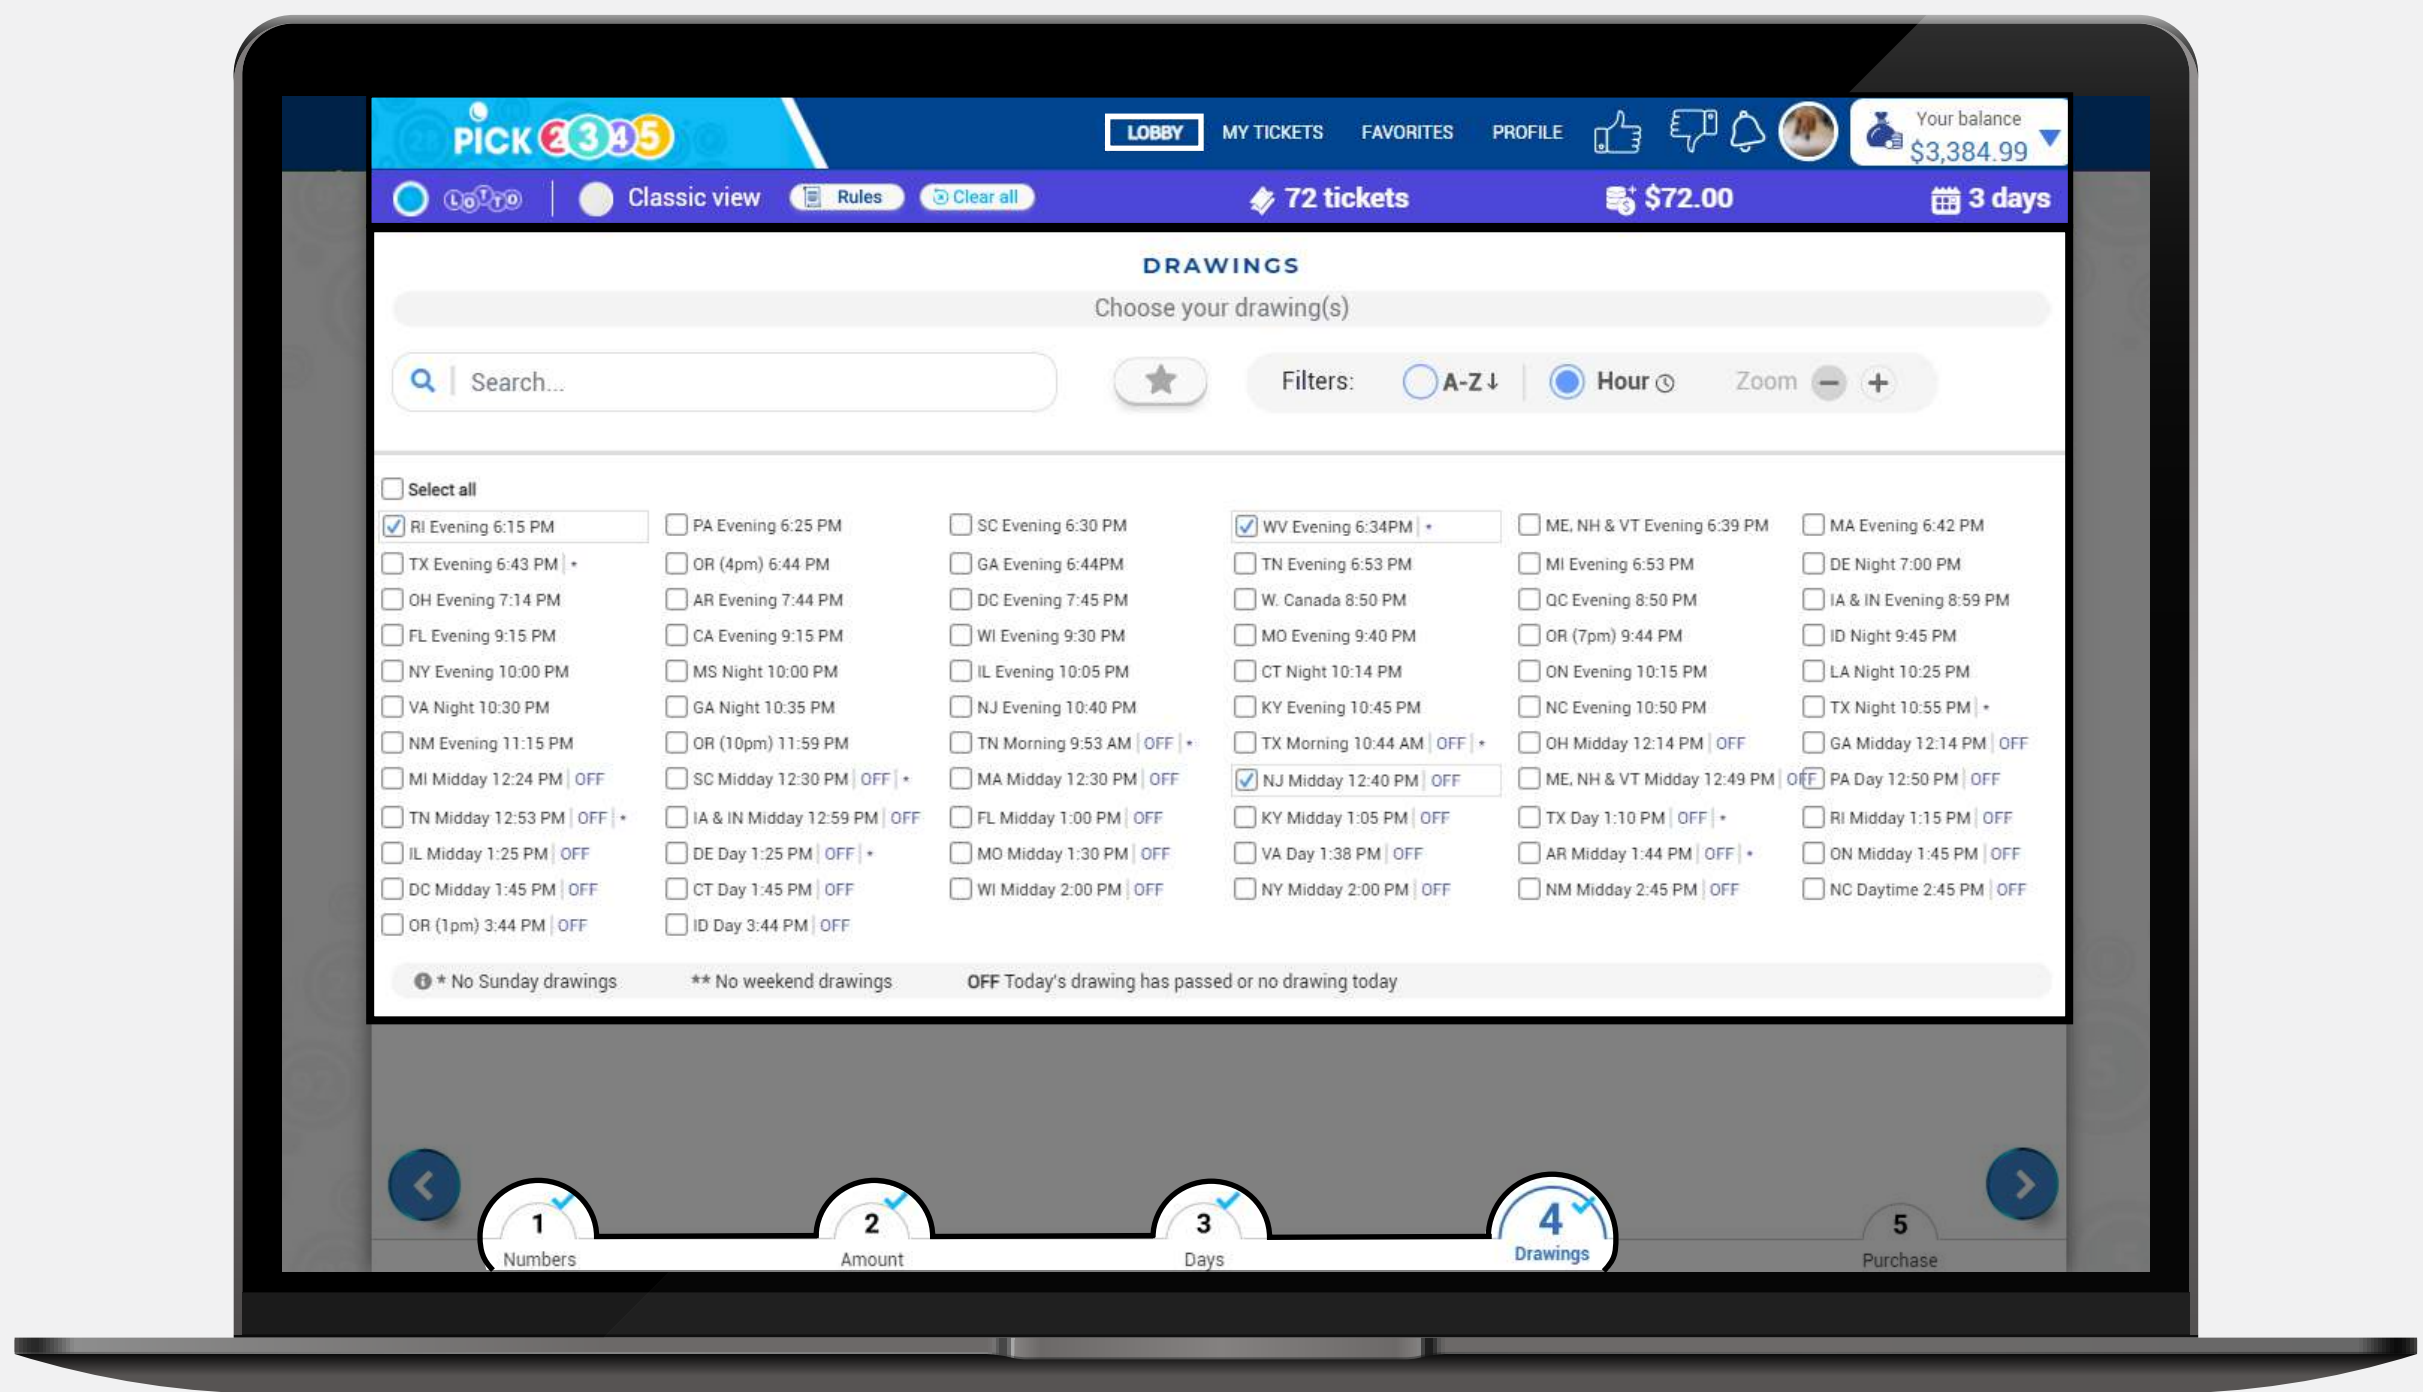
PICK 2345

LOBBY MY TICKETS FAVORITES PROFILE

Your balance $3,384.99

LOTTO | Classic view Rules Clear all 72 tickets $72.00 3 days

DRAWINGS

Choose your drawing(s)

Search...

Filters: A-Z↓ Hour Zoom

Select all

| | | | | | |
|---|---|---|---|---|---|
| RI Evening 6:15 PM | PA Evening 6:25 PM | SC Evening 6:30 PM | WV Evening 6:34PM * | ME, NH & VT Evening 6:39 PM | MA Evening 6:42 PM |
| TX Evening 6:43 PM * | OR (4pm) 6:44 PM | GA Evening 6:44PM | TN Evening 6:53 PM | MI Evening 6:53 PM | DE Night 7:00 PM |
| OH Evening 7:14 PM | AR Evening 7:44 PM | DC Evening 7:45 PM | W. Canada 8:50 PM | QC Evening 8:50 PM | IA & IN Evening 8:59 PM |
| FL Evening 9:15 PM | CA Evening 9:15 PM | WI Evening 9:30 PM | MO Evening 9:40 PM | OR (7pm) 9:44 PM | ID Night 9:45 PM |
| NY Evening 10:00 PM | MS Night 10:00 PM | IL Evening 10:05 PM | CT Night 10:14 PM | ON Evening 10:15 PM | LA Night 10:25 PM |
| VA Night 10:30 PM | GA Night 10:35 PM | NJ Evening 10:40 PM | KY Evening 10:45 PM | NC Evening 10:50 PM | TX Night 10:55 PM * |
| NM Evening 11:15 PM | OR (10pm) 11:59 PM | TN Morning 9:53 AM OFF * | TX Morning 10:44 AM OFF * | OH Midday 12:14 PM OFF | GA Midday 12:14 PM OFF |
| MI Midday 12:24 PM OFF | SC Midday 12:30 PM OFF * | MA Midday 12:30 PM OFF | NJ Midday 12:40 PM OFF | ME, NH & VT Midday 12:49 PM OFF | PA Day 12:50 PM OFF |
| TN Midday 12:53 PM OFF * | IA & IN Midday 12:59 PM OFF | FL Midday 1:00 PM OFF | KY Midday 1:05 PM OFF | TX Day 1:10 PM OFF * | RI Midday 1:15 PM OFF |
| IL Midday 1:25 PM OFF | DE Day 1:25 PM OFF * | MO Midday 1:30 PM OFF | VA Day 1:38 PM OFF | AR Midday 1:44 PM OFF * | ON Midday 1:45 PM OFF |
| DC Midday 1:45 PM OFF | CT Day 1:45 PM OFF | WI Midday 2:00 PM OFF | NY Midday 2:00 PM OFF | NM Midday 2:45 PM OFF | NC Daytime 2:45 PM OFF |
| OR (1pm) 3:44 PM OFF | ID Day 3:44 PM OFF | | | | |

* No Sunday drawings ** No weekend drawings OFF Today's drawing has passed or no drawing today

1 Numbers 2 Amount 3 Days 4 Drawings 5 Purchase